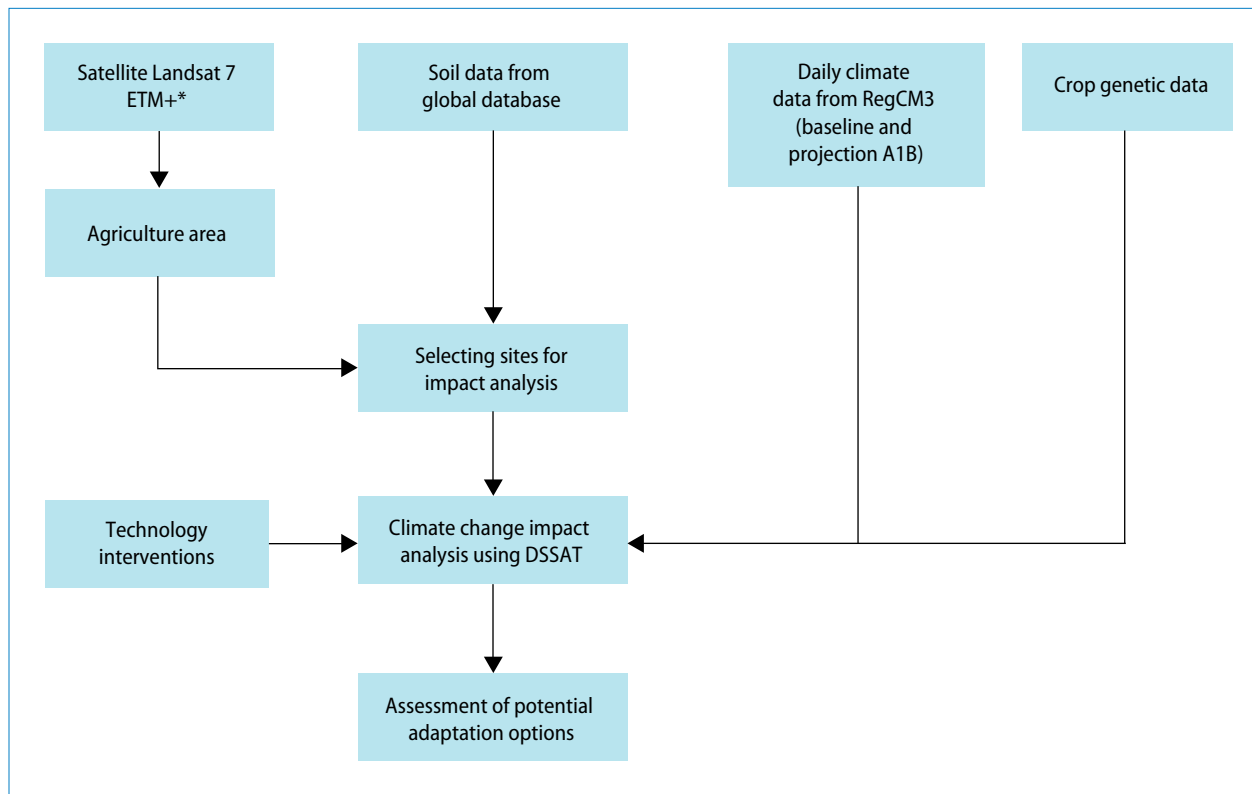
Satellite Landsat 7 ETM+*

Soil data from global database

Daily climate data from RegCM3 (baseline and projection A1B)

Crop genetic data

Agriculture area

Selecting sites for impact analysis

Technology interventions

Climate change impact analysis using DSSAT

Assessment of potential adaptation options